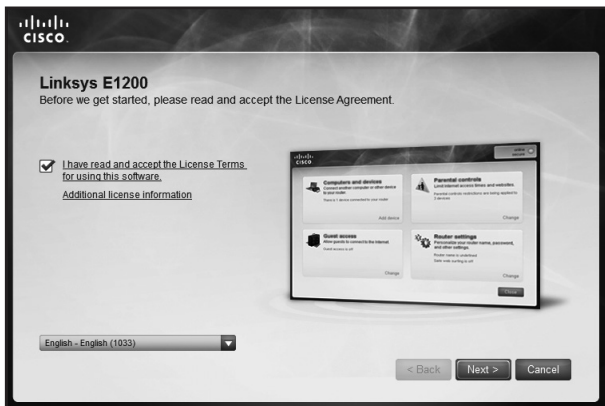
cisco

Linksys E1200
Before we get started, please read and accept the License Agreement.

I have read and accept the License Terms for using this software.

Additional license information

cisco

Computers and devices
Connect another computer or other device to your router.

Add device

Parental controls
Limit Internet access times and websites.

Change

Guest access
Allow guests to connect to the Internet.

Change

Router settings
Personalize your router name, password, and other settings.

Change

Close

English - English (1033)

< Back Next > Cancel